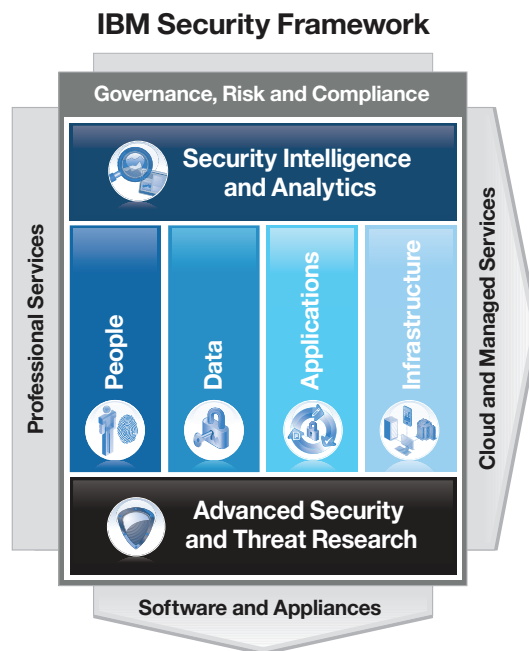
IBM Security Framework

Governance, Risk and Compliance

Professional Services

Security Intelligence and Analytics

People

Data

Applications

Infrastructure

Cloud and Managed Services

Advanced Security and Threat Research

Software and Appliances